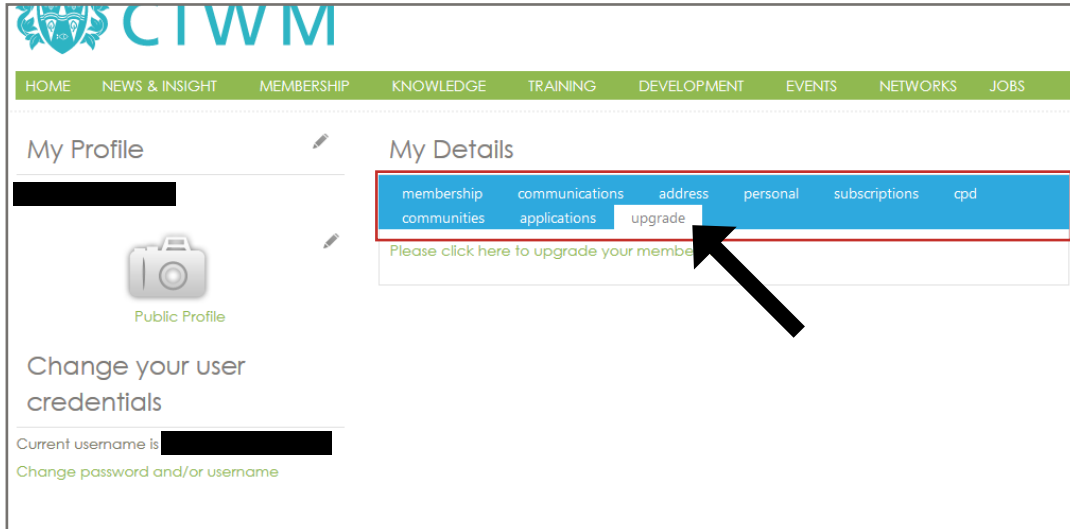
CIWM

HOME NEWS & INSIGHT MEMBERSHIP KNOWLEDGE TRAINING DEVELOPMENT EVENTS NETWORKS JOBS

My Profile

Public Profile

Change your user credentials

Current username is

Change password and/or username

My Details

membership communications address personal subscriptions cpd communities applications upgrade

Please click here to upgrade your membe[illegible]